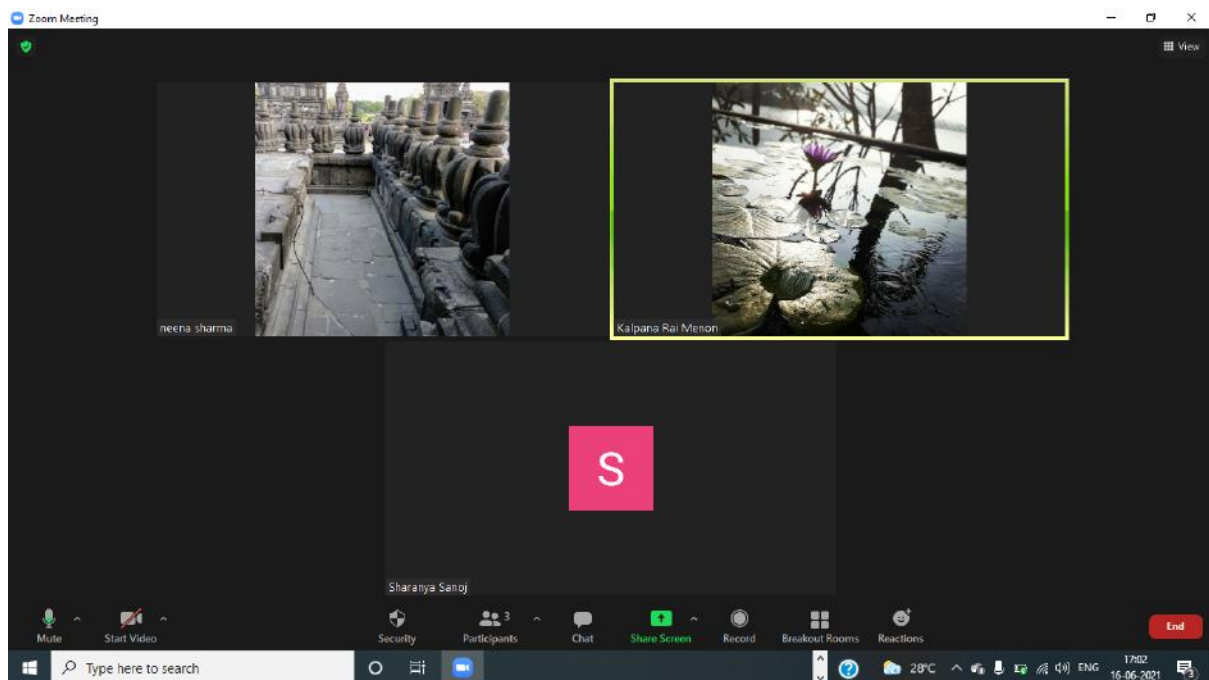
Zoom Meeting

View

neena sharma

Kalpana Rai Menon

S

Sharanya Sanoj

Mute

Start Video

Security

Participants 3

Chat

Share Screen

Record

Breakout Rooms

Reactions

End

Type here to search

28°C

ENG

17:02
16-06-2021

3